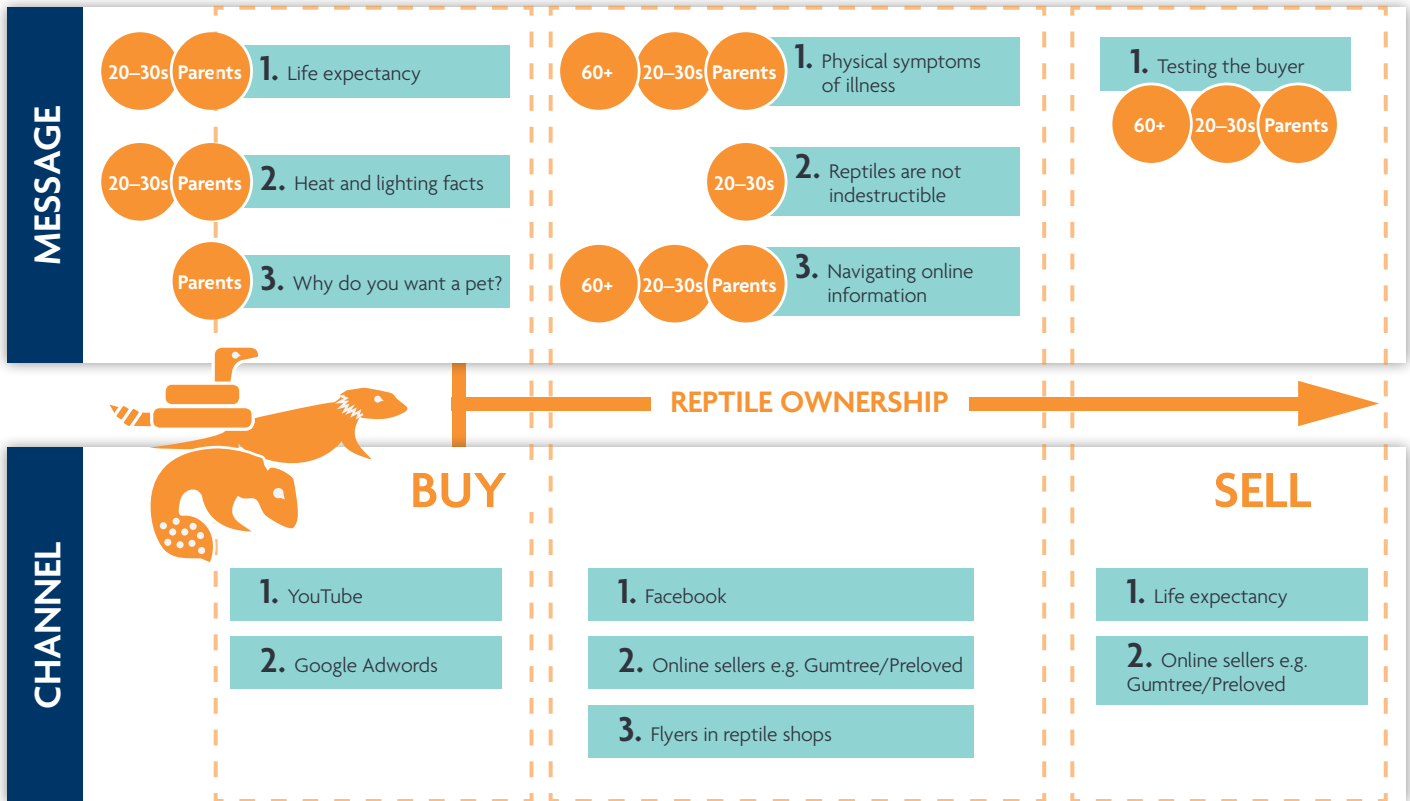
MESSAGE

20–30s Parents 1. Life expectancy

20–30s Parents 2. Heat and lighting facts

Parents 3. Why do you want a pet?

60+ 20–30s Parents 1. Physical symptoms of illness

20–30s 2. Reptiles are not indestructible

60+ 20–30s Parents 3. Navigating online information

1. Testing the buyer
60+ 20–30s Parents

REPTILE OWNERSHIP

CHANNEL

BUY

1. YouTube

2. Google Adwords

1. Facebook

2. Online sellers e.g. Gumtree/Preloved

3. Flyers in reptile shops

SELL

1. Life expectancy

2. Online sellers e.g. Gumtree/Preloved